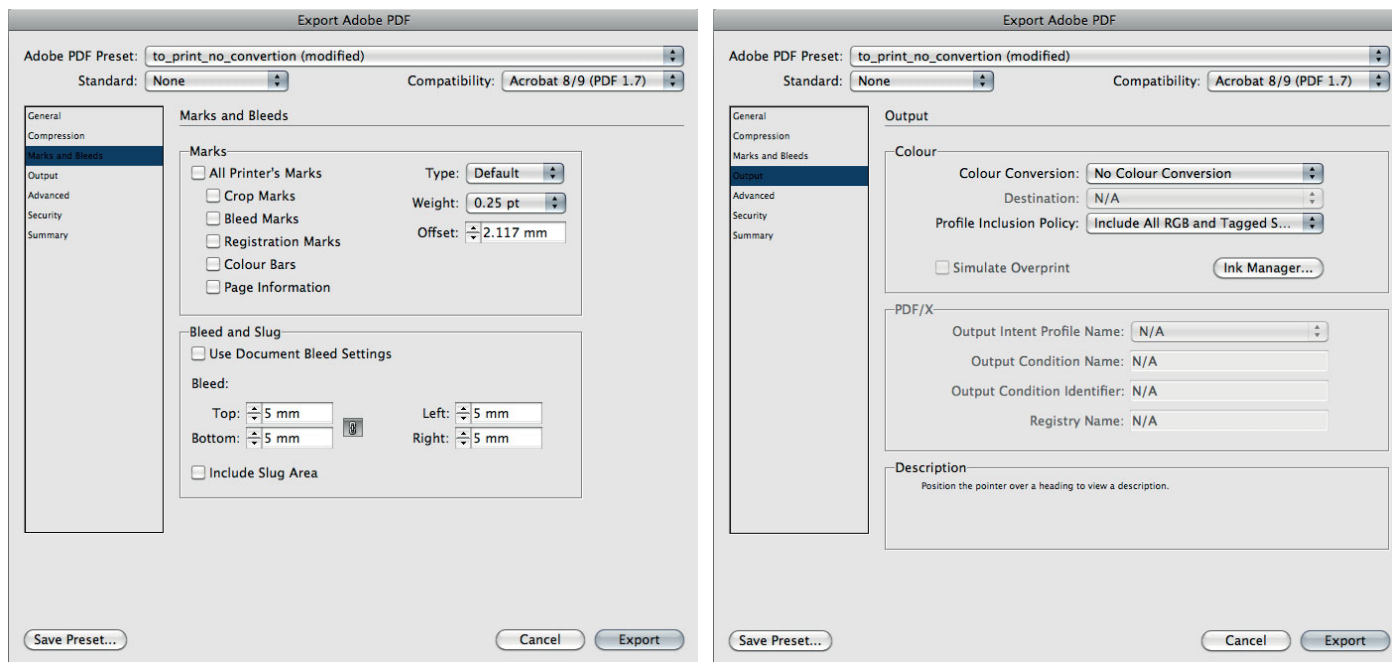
Export Adobe PDF

Adobe PDF Preset: to_print_no_convertion (modified)

Standard: None

Compatibility: Acrobat 8/9 (PDF 1.7)

General
Compression
Marks and Bleeds
Output
Advanced
Security
Summary

Marks and Bleeds

Marks

All Printer's Marks

Crop Marks

Bleed Marks

Registration Marks

Colour Bars

Page Information

Type: Default

Weight: 0.25 pt

Offset: 2.117 mm

Bleed and Slug

Use Document Bleed Settings

Bleed:

Top: 5 mm

Bottom: 5 mm

Left: 5 mm

Right: 5 mm

Include Slug Area

Save Preset...

Cancel

Export

Export Adobe PDF

Adobe PDF Preset: to_print_no_convertion (modified)

Standard: None

Compatibility: Acrobat 8/9 (PDF 1.7)

General
Compression
Marks and Bleeds
Output
Advanced
Security
Summary

Output

Colour

Colour Conversion: No Colour Conversion

Destination: N/A

Profile Inclusion Policy: Include All RGB and Tagged S...

Simulate Overprint

Ink Manager...

PDF/X

Output Intent Profile Name: N/A

Output Condition Name: N/A

Output Condition Identifier: N/A

Registry Name: N/A

Description

Position the pointer over a heading to view a description.

Save Preset...

Cancel

Export